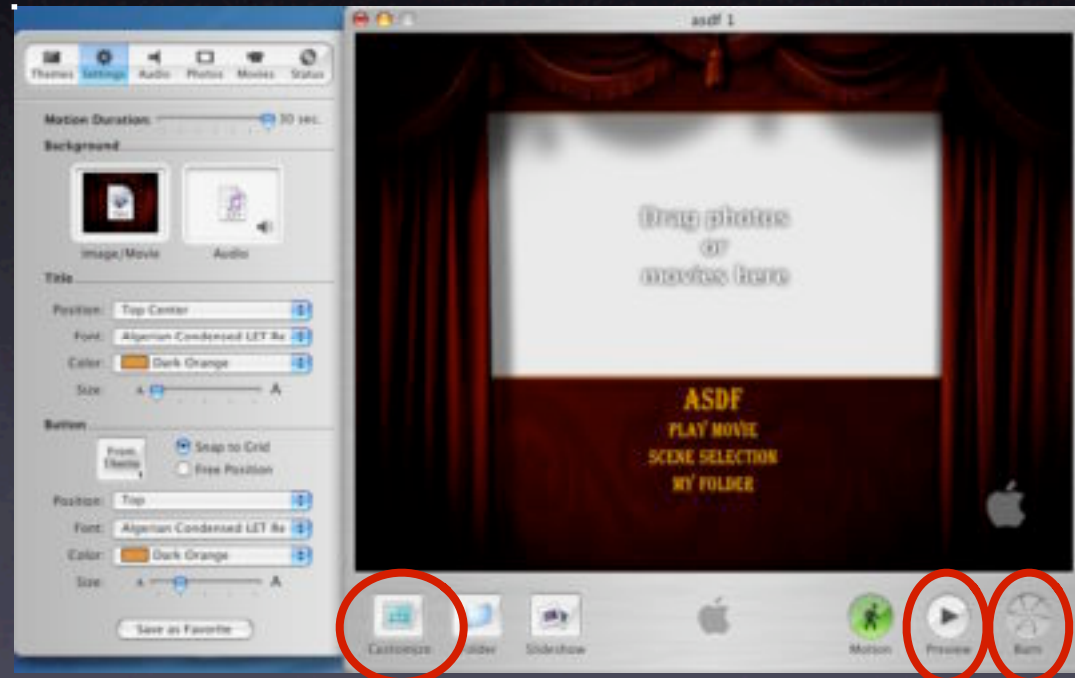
asdf 1

Themes Settings Audio Photos Movies Status

Motion Duration: 30 sec.

Background

Image/Movie Audio

Title

Position: Top Center

Font: Algerian Condensed LET Re

Color: Dark Orange

Size: A A

Button

From Theme

Snap to Grid

Free Position

Position: Top

Font: Algerian Condensed LET Re

Color: Dark Orange

Size: A A

Save as Favorite

Drag photos or movies here

ASDF

PLAY MOVIE

SCENE SELECTION

MY FOLDER

Customize Folder Slideshow Motion Preview Burn